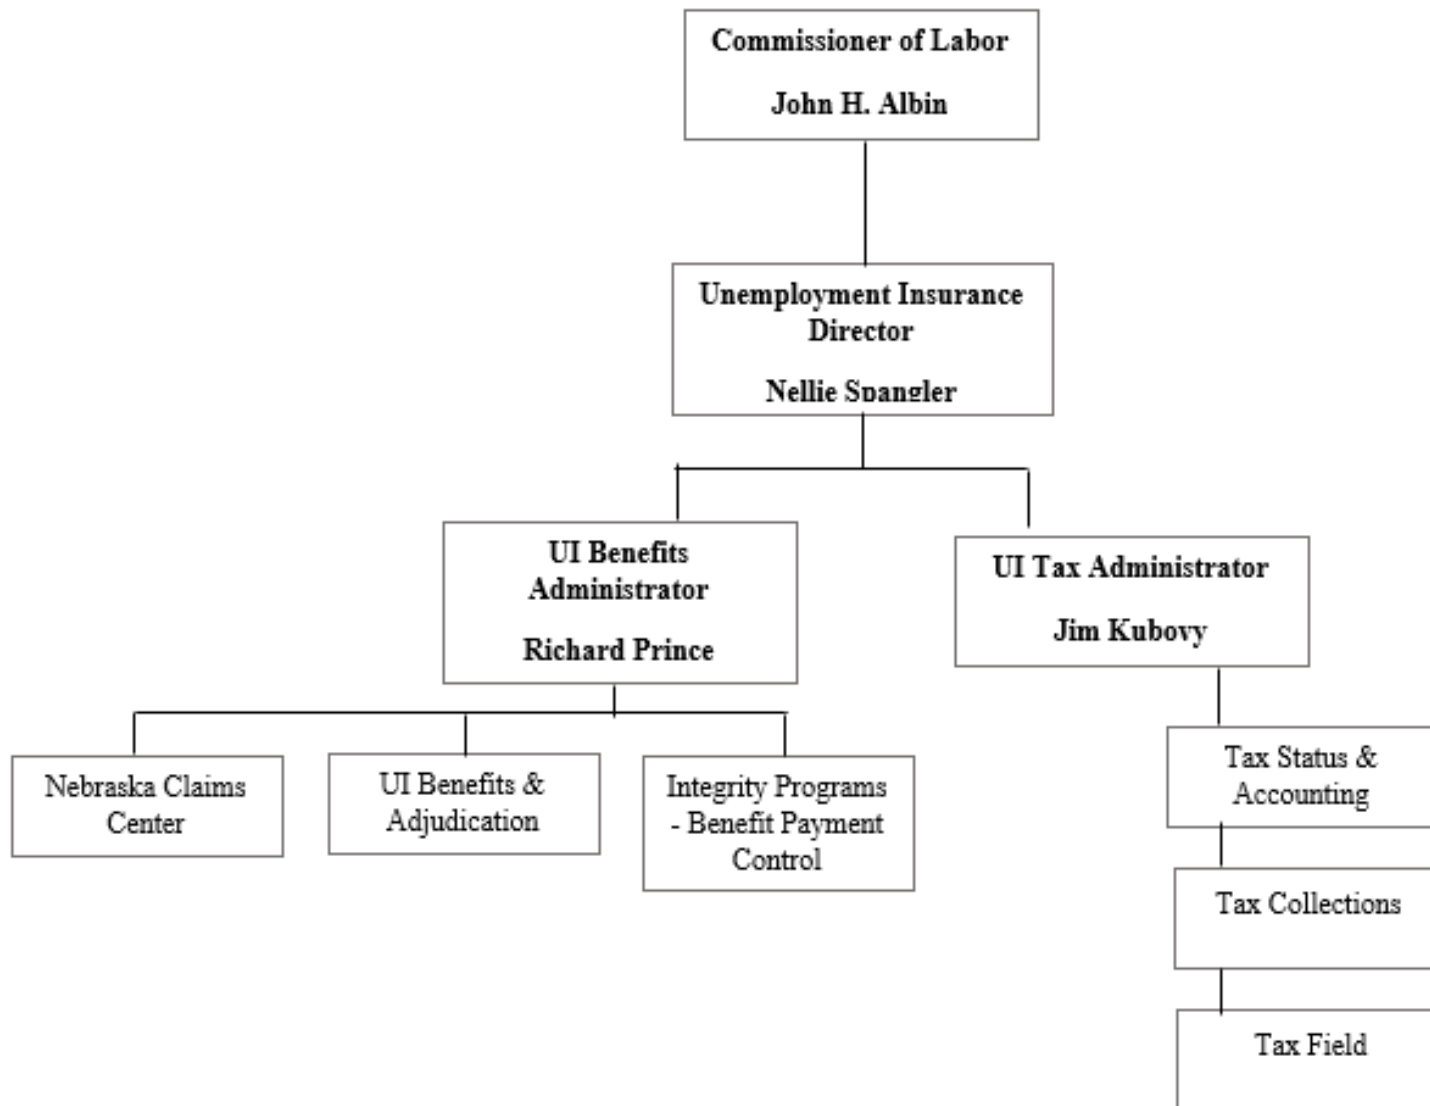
Commissioner of Labor

John H. Albin

Unemployment Insurance Director

Nellie Spangler

UI Benefits Administrator

Richard Prince

UI Tax Administrator

Jim Kubovy

Nebraska Claims Center

UI Benefits & Adjudication

Integrity Programs - Benefit Payment Control

Tax Status & Accounting

Tax Collections

Tax Field